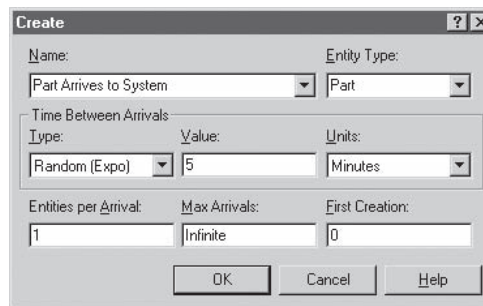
Create ? X

Name:
Part Arrives to System

Entity Type:
Part

Time Between Arrivals
Type:
Random (Expo)

Value:
5

Units:
Minutes

Entities per Arrival:
1

Max Arrivals:
Infinite

First Creation:
0

OK Cancel Help